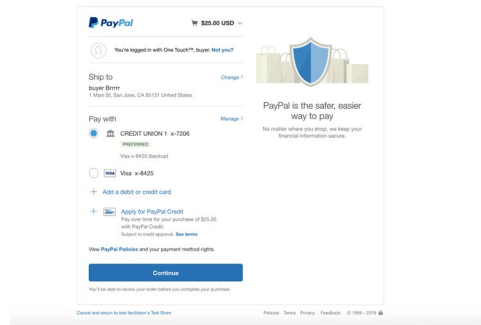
PayPal

$25.00 USD

You're logged in with One Touch™, buyer. Not you?

Ship to

Change

buyer Brrrrr
1 Main St, San Jose, CA 95131 United States

Pay with

Manage

CREDIT UNION 1 x-7206

PREFERRED

Visa x-8425 (backup)

VISA Visa x-8425

Add a debit or credit card

Apply for PayPal Credit
Pay over time for your purchase of $25.00 with PayPal Credit.
Subject to credit approval. See terms

View PayPal Policies and your payment method rights.

Continue

You'll be able to review your order before you complete your purchase.

PayPal is the safer, easier way to pay

No matter where you shop, we keep your financial information secure.

Cancel and return to test facilitator's Test Store

Policies Terms Privacy Feedback © 1999 - 2019